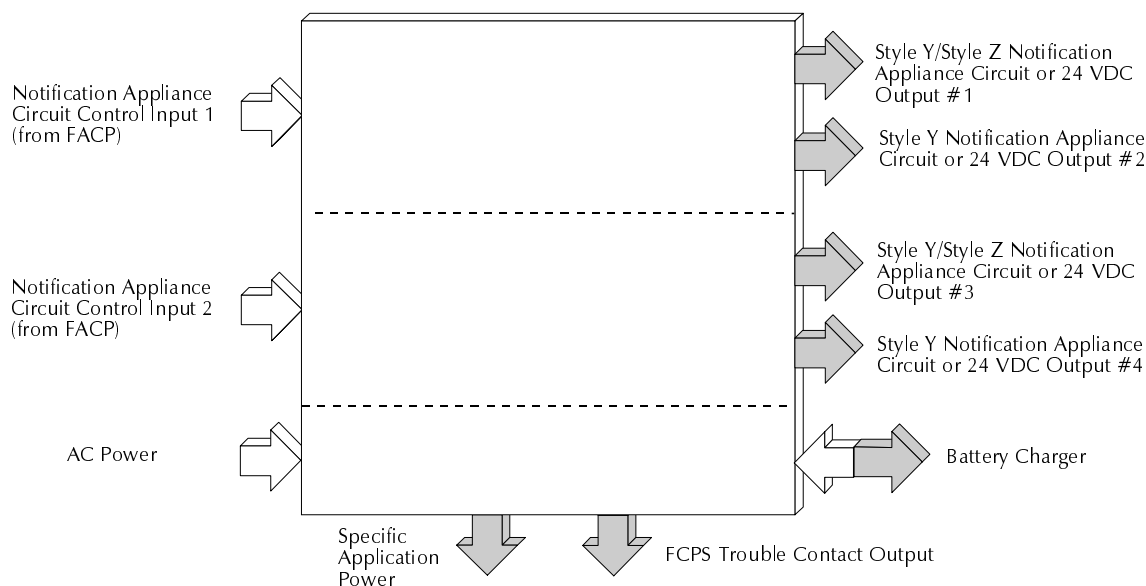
Notification Appliance Circuit Control Input 1 (from FACP)

Notification Appliance Circuit Control Input 2 (from FACP)

AC Power

Style Y/Style Z Notification Appliance Circuit or 24 VDC Output #1

Style Y Notification Appliance Circuit or 24 VDC Output #2

Style Y/Style Z Notification Appliance Circuit or 24 VDC Output #3

Style Y Notification Appliance Circuit or 24 VDC Output #4

Battery Charger

Specific Application Power

FCPS Trouble Contact Output